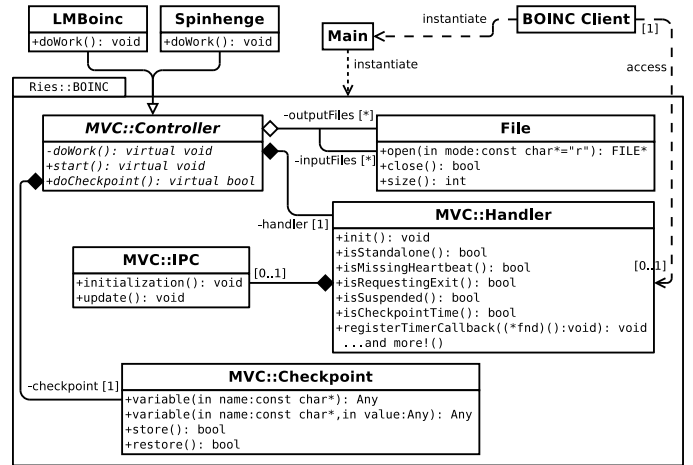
LMBoinc
+doWork(): void

Spinhenge
+doWork(): void

Main

instantiate

BOINC Client

[1]

instantiate

access

Ries::BOINC

MVC::Controller
-doWork(): virtual void
+start(): virtual void
+doCheckpoint(): virtual bool

-outputFiles [*]

-inputFiles [*]

File
+open(in mode:const char*="r"): FILE*
+close(): bool
+size(): int

-handler [1]

MVC::Handler
+init(): void
+isStandalone(): bool
+isMissingHeartbeat(): bool
+isRequestingExit(): bool
+isSuspended(): bool
+isCheckpointTime(): bool
+registerTimerCallback((*fnd)():void): void
...and more!()

[0..1]

MVC::IPC
+initialization(): void
+update(): void

[0..1]

-checkpoint [1]

MVC::Checkpoint
+variable(in name:const char*): Any
+variable(in name:const char*,in value:Any): Any
+store(): bool
+restore(): bool